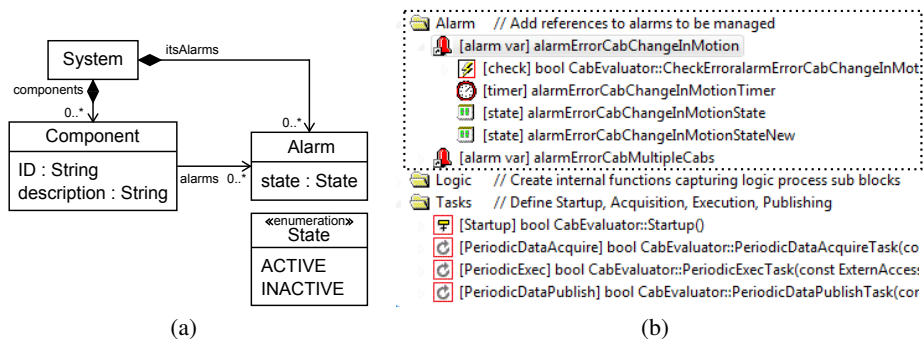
System

itsAlarms

components

0..*

0..*

Component

ID : String
description : String

alarms 0..*

Alarm

state : State

«enumeration»
State

ACTIVE
INACTIVE

(a)

Alarm // Add references to alarms to be managed
[alarm var] alarmErrorCabChangeInMotion
[check] bool CabEvaluator::CheckErroralarmErrorCabChangeInMoti
[timer] alarmErrorCabChangeInMotionTimer
[state] alarmErrorCabChangeInMotionState
[state] alarmErrorCabChangeInMotionStateNew
[alarm var] alarmErrorCabMultipleCabs
Logic // Create internal functions capturing logic process sub blocks
Tasks // Define Startup, Acquisition, Execution, Publishing
[Startup] bool CabEvaluator::Startup()
[PeriodicDataAcquire] bool CabEvaluator::PeriodicDataAcquireTask(co
[PeriodicExec] bool CabEvaluator::PeriodicExecTask(const ExternAcces
[PeriodicDataPublish] bool CabEvaluator::PeriodicDataPublishTask(cor

(b)